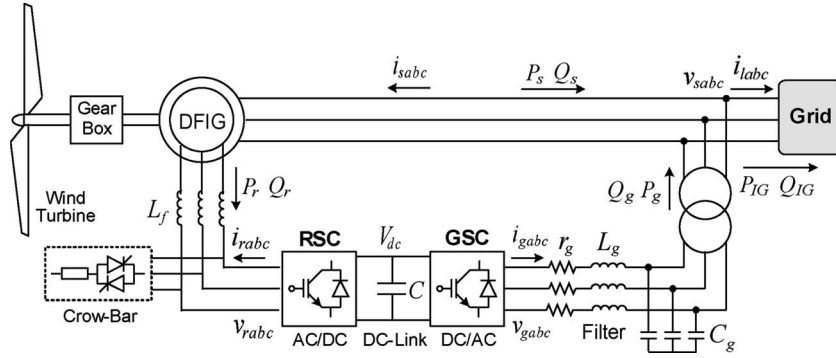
Gear Box

DFIG

$i_{sabc}$

$P_s$ $Q_s$

$v_{sabc}$ $i_{labc}$

Grid

Wind Turbine

$L_f$

$P_r$ $Q_r$

$Q_g$ $P_g$

$P_{IG}$ $Q_{IG}$

$i_{rabc}$

RSC

$V_{dc}$

GSC

$i_{gabc}$ $r_g$ $L_g$

$C$

Crow-Bar

$v_{rabc}$

AC/DC

DC-Link

DC/AC

$v_{gabc}$

Filter

$C_g$